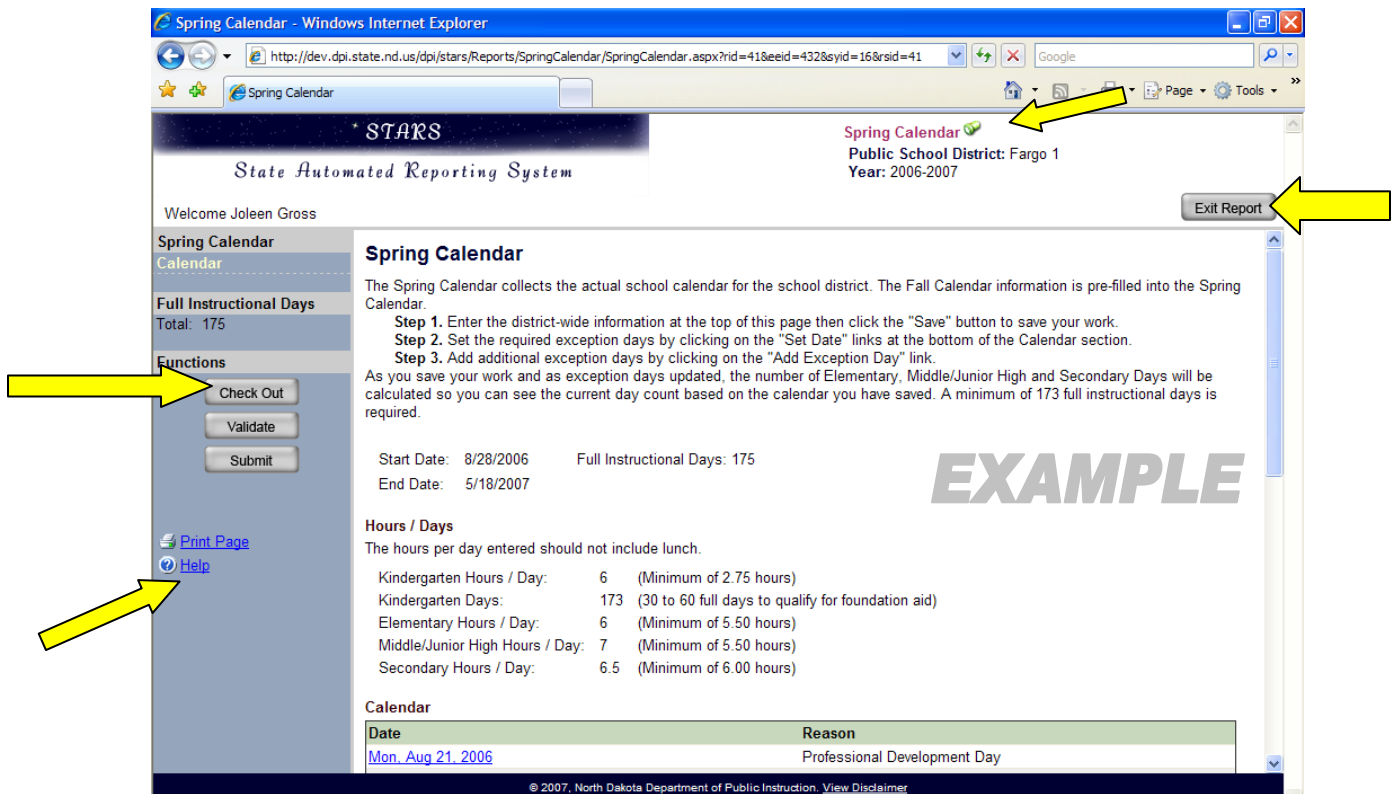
Spring Calendar - Windows Internet Explorer

http://dev.dpi.state.nd.us/dpi/stars/Reports/SpringCalendar/SpringCalendar.aspx?rid=41&eeid=432&syid=16&rsid=41

Google

Spring Calendar

Page Tools

STARS
State Automated Reporting System

Spring Calendar
Public School District: Fargo 1
Year: 2006-2007

Welcome Joleen Gross

Exit Report

Spring Calendar
Calendar

Full Instructional Days
Total: 175

Functions
Check Out
Validate
Submit

Print Page
Help

Spring Calendar

The Spring Calendar collects the actual school calendar for the school district. The Fall Calendar information is pre-filled into the Spring Calendar.
Step 1. Enter the district-wide information at the top of this page then click the "Save" button to save your work.
Step 2. Set the required exception days by clicking on the "Set Date" links at the bottom of the Calendar section.
Step 3. Add additional exception days by clicking on the "Add Exception Day" link.
As you save your work and as exception days updated, the number of Elementary, Middle/Junior High and Secondary Days will be calculated so you can see the current day count based on the calendar you have saved. A minimum of 173 full instructional days is required.

Start Date: 8/28/2006 Full Instructional Days: 175
End Date: 5/18/2007

EXAMPLE

Hours / Days
The hours per day entered should not include lunch.

Kindergarten Hours / Day: 6 (Minimum of 2.75 hours)
Kindergarten Days: 173 (30 to 60 full days to qualify for foundation aid)
Elementary Hours / Day: 6 (Minimum of 5.50 hours)
Middle/Junior High Hours / Day: 7 (Minimum of 5.50 hours)
Secondary Hours / Day: 6.5 (Minimum of 6.00 hours)

Calendar

| Date | Reason |
|---|---|
| Mon, Aug 21, 2006 | Professional Development Day |

© 2007, North Dakota Department of Public Instruction. View Disclaimer